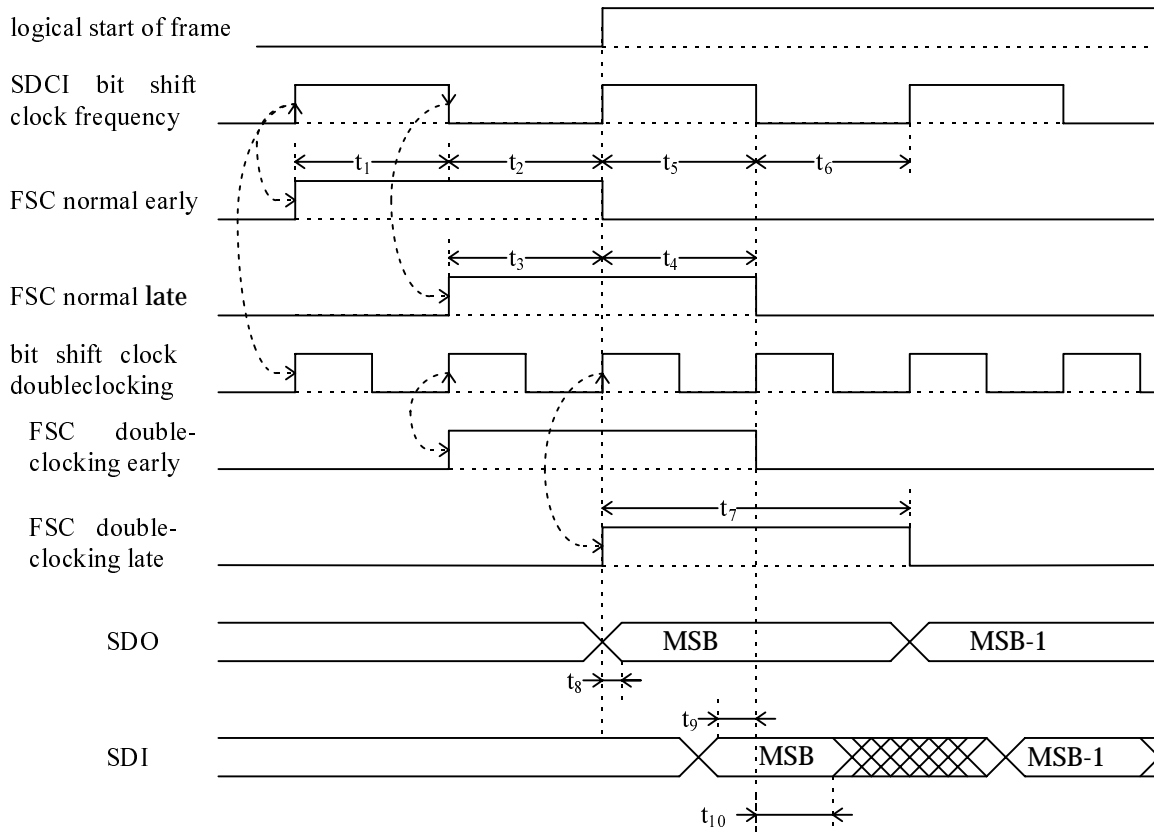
logical start of frame

SDCI bit shift clock frequency

$t_1$ $t_2$ $t_5$ $t_6$

FSC normal early

$t_3$ $t_4$

FSC normal late

bit shift clock doubleclocking

FSC double-clocking early

$t_7$

FSC double-clocking late

SDO

MSB

MSB-1

$t_8$

$t_9$

SDI

MSB

MSB-1

$t_{10}$